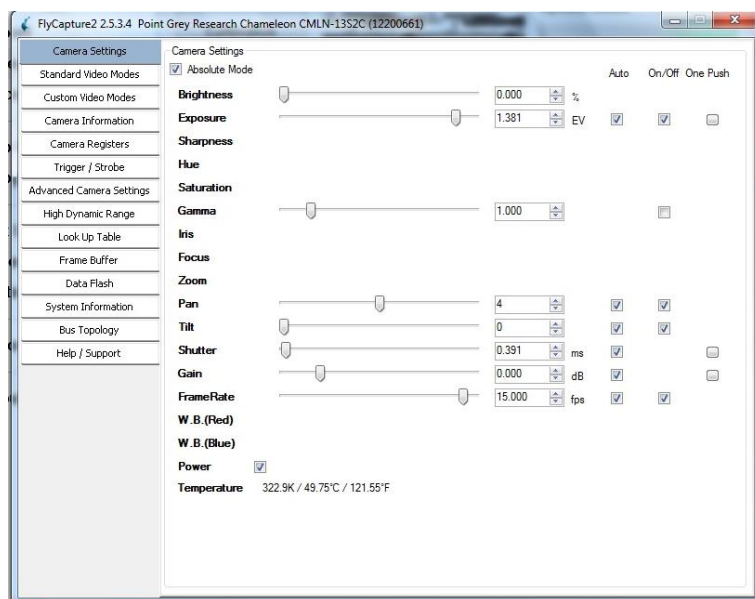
FlyCapture2 2.5.3.4 Point Grey Research Chameleon CMLN-13S2C (12200661)

Camera Settings
Standard Video Modes
Custom Video Modes
Camera Information
Camera Registers
Trigger / Strobe
Advanced Camera Settings
High Dynamic Range
Look Up Table
Frame Buffer
Data Flash
System Information
Bus Topology
Help / Support

Camera Settings
Absolute Mode

| | Value | Unit | Auto | On/Off | One Push |
|---|---|---|---|---|---|
| Brightness | 0.000 | % | | | |
| Exposure | 1.381 | EV | | | |
| Sharpness | | | | | |
| Hue | | | | | |
| Saturation | | | | | |
| Gamma | 1.000 | | | | |
| Iris | | | | | |
| Focus | | | | | |
| Zoom | | | | | |
| Pan | 4 | | | | |
| Tilt | 0 | | | | |
| Shutter | 0.391 | ms | | | |
| Gain | 0.000 | dB | | | |
| FrameRate | 15.000 | fps | | | |
| W.B.(Red) | | | | | |
| W.B.(Blue) | | | | | |

Power
Temperature 322.9K / 49.75°C / 121.55°F